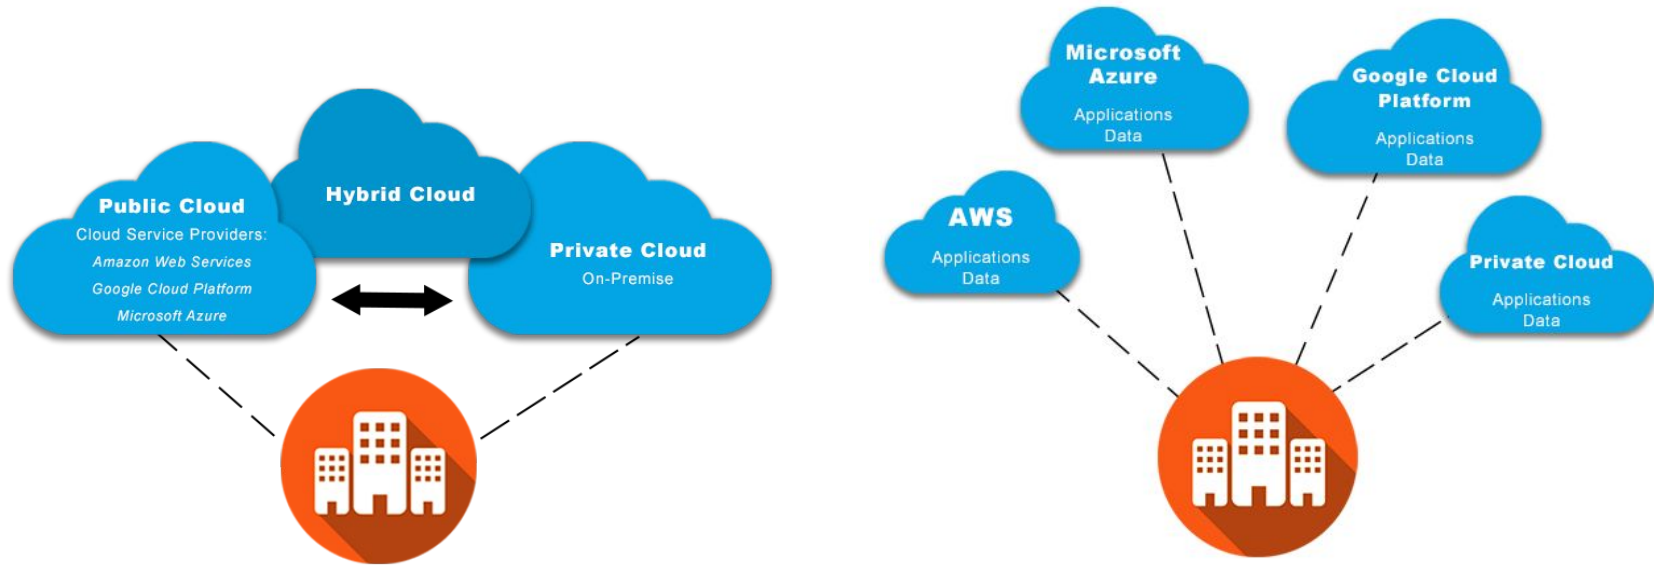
Hybrid Cloud

Public Cloud
Cloud Service Providers:
Amazon Web Services
Google Cloud Platform
Microsoft Azure

Private Cloud
On-Premise

Microsoft Azure
Applications
Data

Google Cloud Platform
Applications
Data

AWS
Applications
Data

Private Cloud
Applications
Data